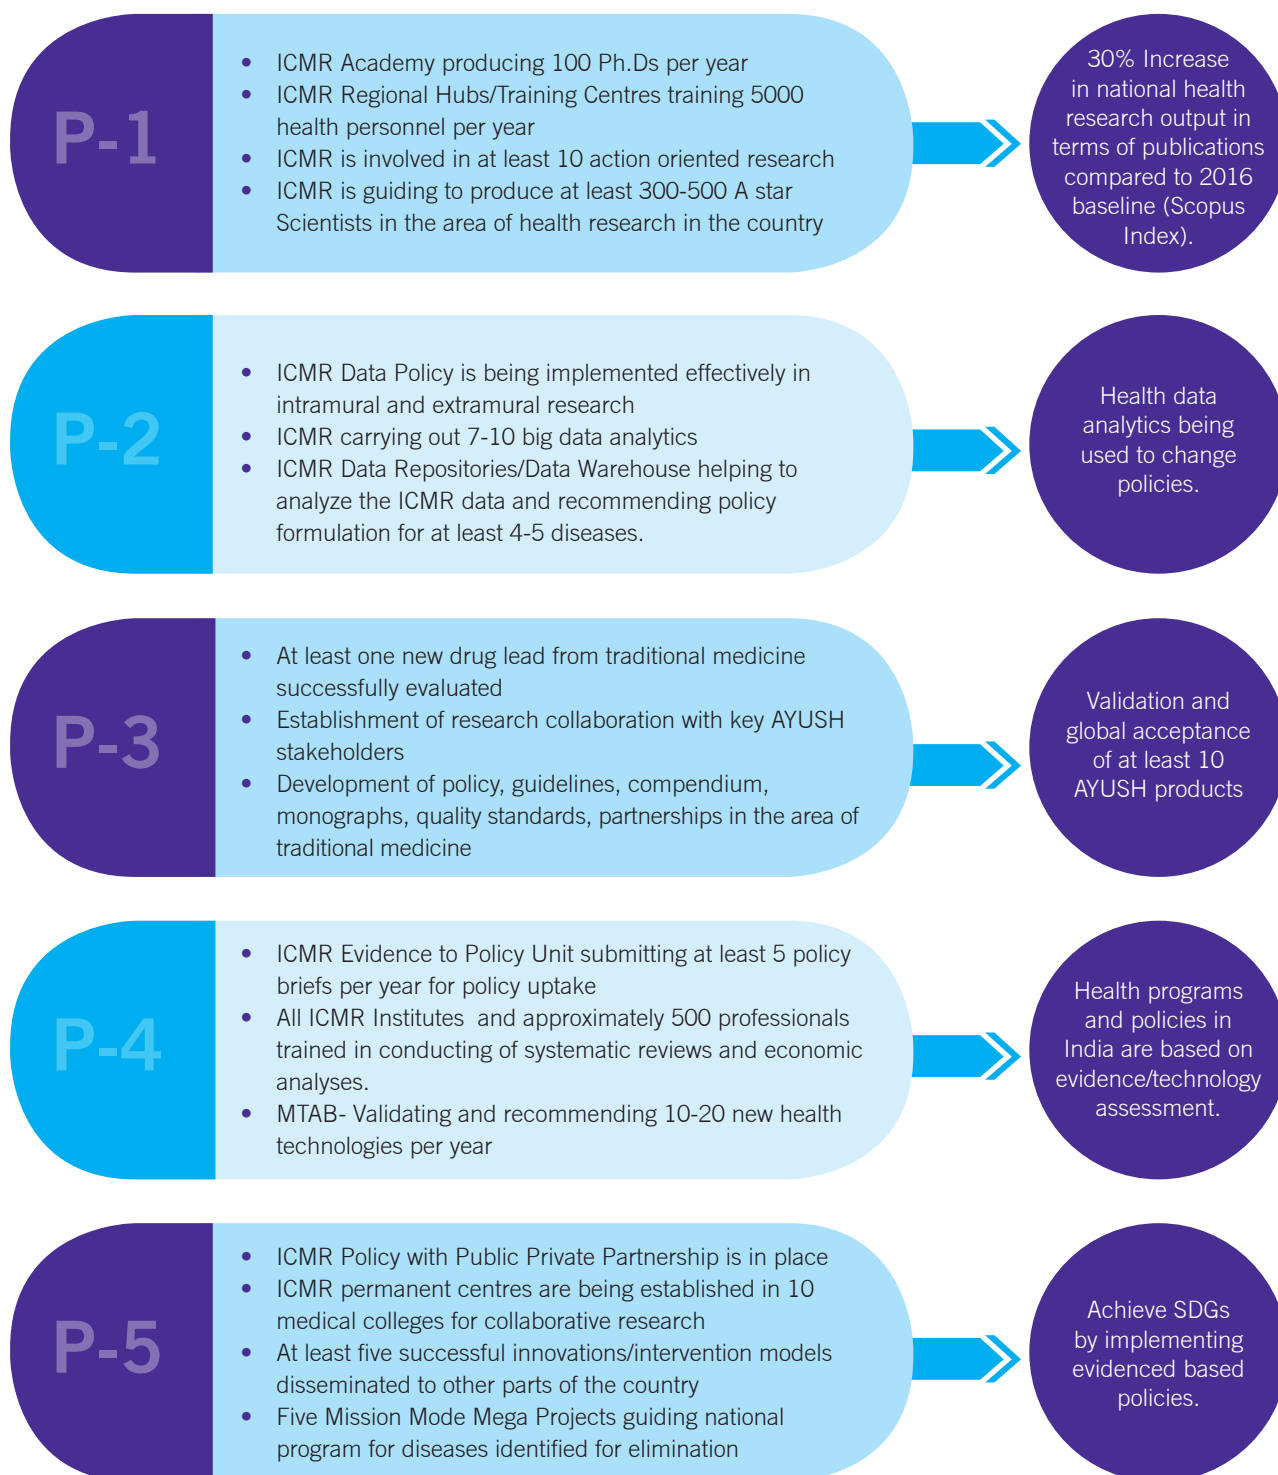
P-1

- ICMR Academy producing 100 Ph.Ds per year
- ICMR Regional Hubs/Training Centres training 5000 health personnel per year
- ICMR is involved in at least 10 action oriented research
- ICMR is guiding to produce at least 300-500 A star Scientists in the area of health research in the country

30% Increase in national health research output in terms of publications compared to 2016 baseline (Scopus Index).

P-2

- ICMR Data Policy is being implemented effectively in intramural and extramural research
- ICMR carrying out 7-10 big data analytics
- ICMR Data Repositories/Data Warehouse helping to analyze the ICMR data and recommending policy formulation for at least 4-5 diseases.

Health data analytics being used to change policies.

P-3

- At least one new drug lead from traditional medicine successfully evaluated
- Establishment of research collaboration with key AYUSH stakeholders
- Development of policy, guidelines, compendium, monographs, quality standards, partnerships in the area of traditional medicine

Validation and global acceptance of at least 10 AYUSH products

P-4

- ICMR Evidence to Policy Unit submitting at least 5 policy briefs per year for policy uptake
- All ICMR Institutes and approximately 500 professionals trained in conducting of systematic reviews and economic analyses.
- MTAB- Validating and recommending 10-20 new health technologies per year

Health programs and policies in India are based on evidence/technology assessment.

P-5

- ICMR Policy with Public Private Partnership is in place
- ICMR permanent centres are being established in 10 medical colleges for collaborative research
- At least five successful innovations/intervention models disseminated to other parts of the country
- Five Mission Mode Mega Projects guiding national program for diseases identified for elimination

Achieve SDGs by implementing evidenced based policies.